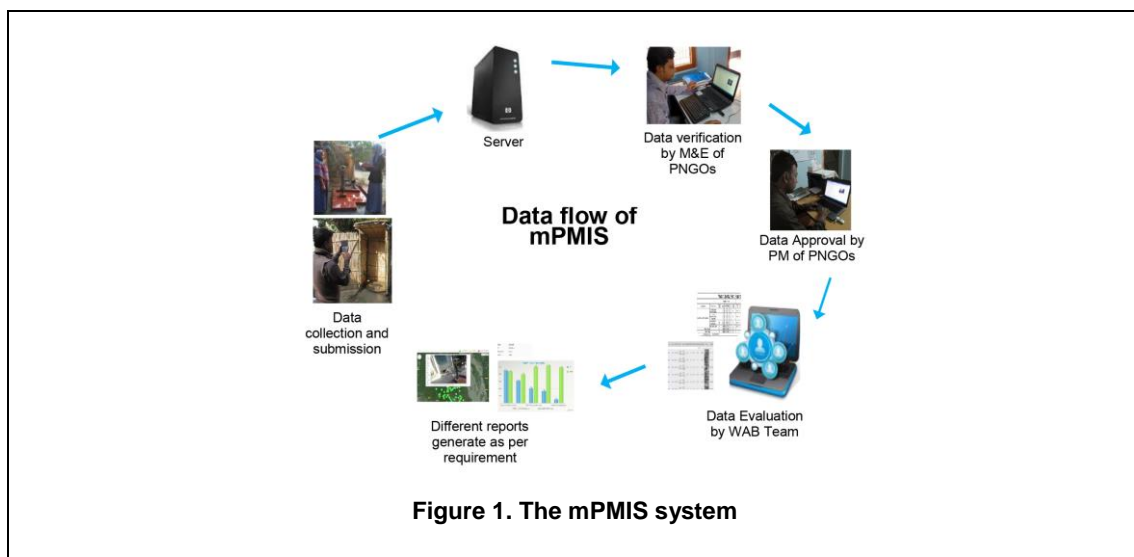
Server

Data verification by M&E of PNGOs

Data Approval by PM of PNGOs

Data Evaluation by WAB Team

Different reports generate as per requirement

Data collection and submission

Data flow of mPMIS

Figure 1. The mPMIS system